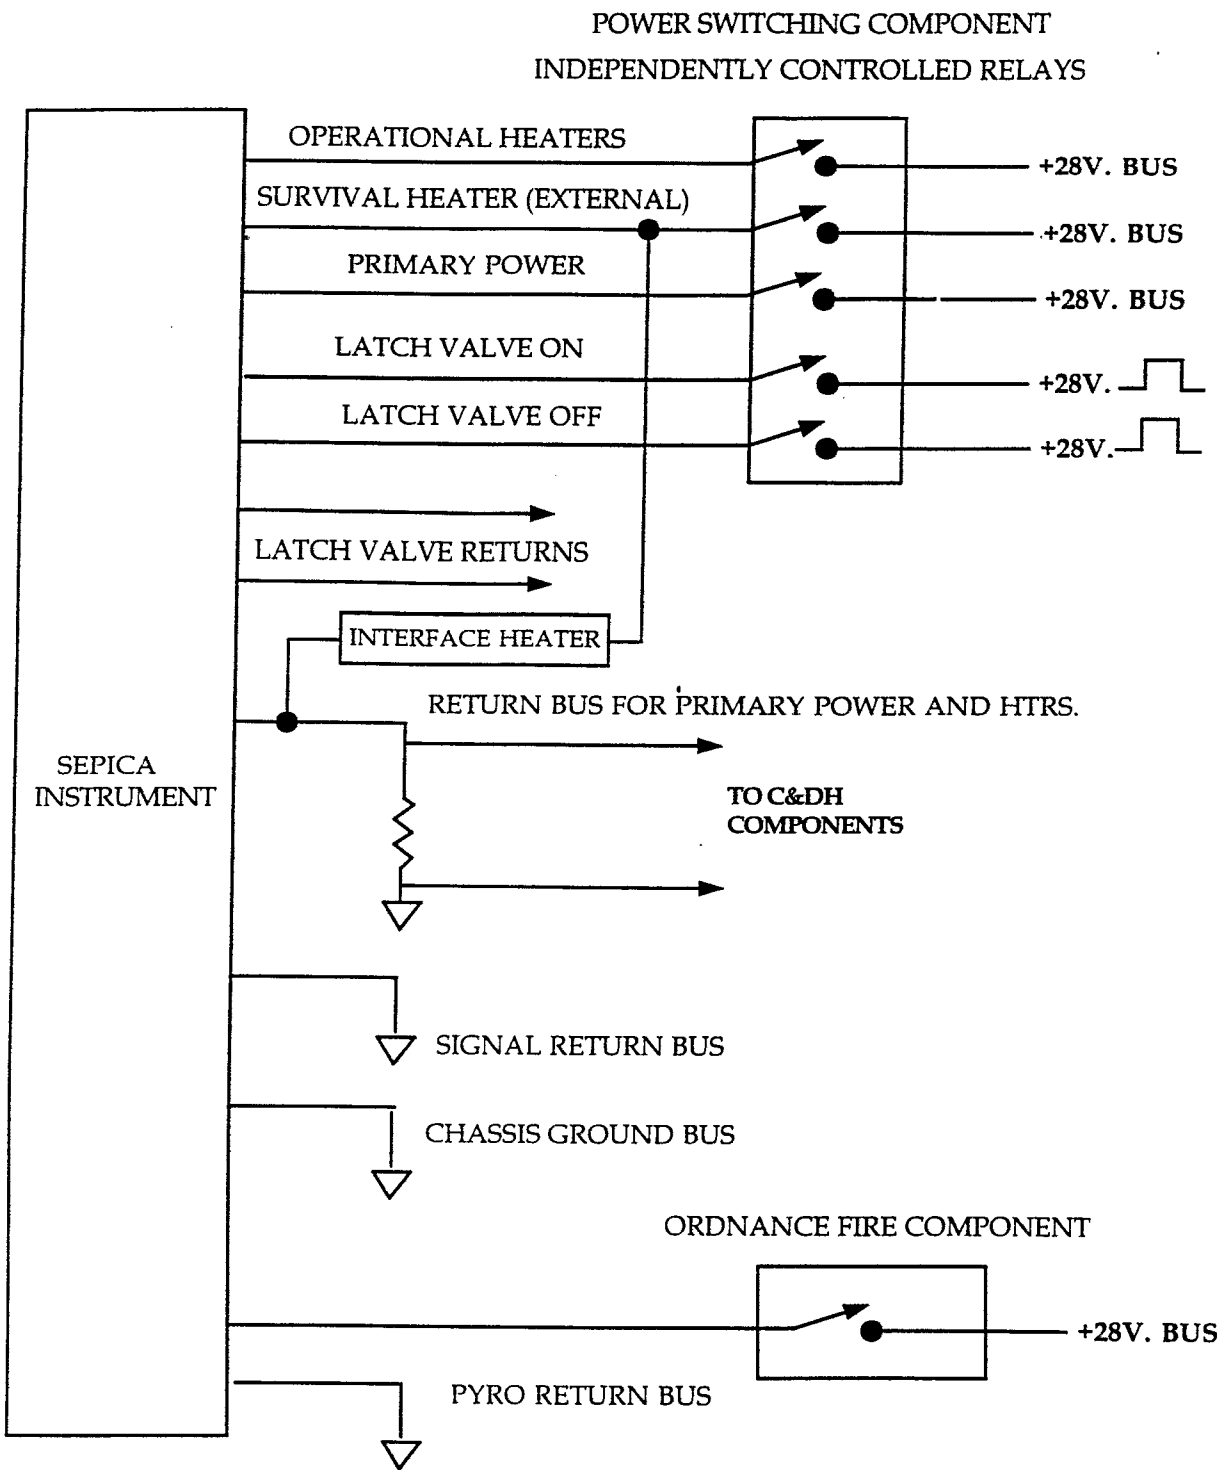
POWER SWITCHING COMPONENT
INDEPENDENTLY CONTROLLED RELAYS

OPERATIONAL HEATERS
+28V. BUS
SURVIVAL HEATER (EXTERNAL)
+28V. BUS
PRIMARY POWER
+28V. BUS
LATCH VALVE ON
+28V.
LATCH VALVE OFF
+28V.

LATCH VALVE RETURNS
INTERFACE HEATER
RETURN BUS FOR PRIMARY POWER AND HTRS.

SEPICA
INSTRUMENT

TO C&DH
COMPONENTS

SIGNAL RETURN BUS
CHASSIS GROUND BUS

ORDNANCE FIRE COMPONENT
+28V. BUS
PYRO RETURN BUS